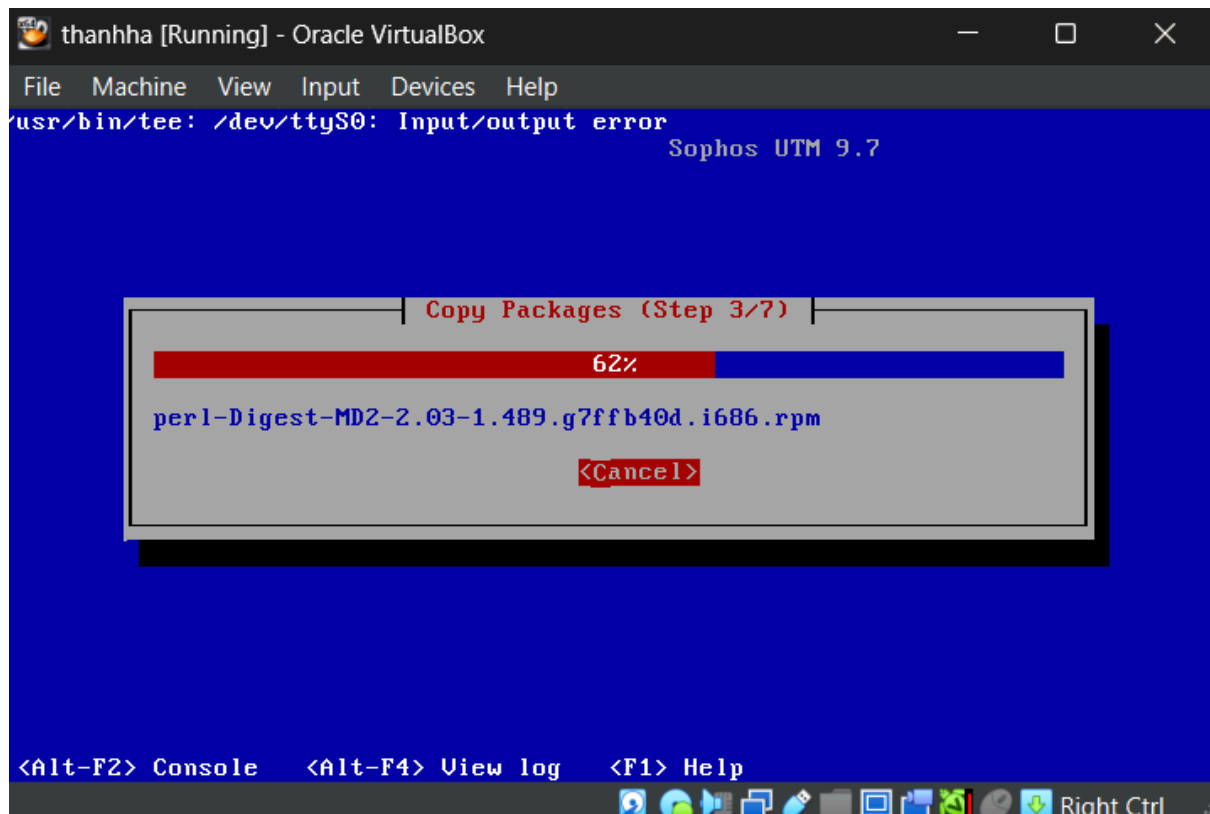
thanhha [Running] - Oracle VirtualBox

File Machine View Input Devices Help

/usr/bin/tee: /dev/ttyS0: Input/output error

Sophos UTM 9.7

Copy Packages (Step 3/7)

62%

perl-Digest-MD2-2.03-1.489.g7ffb40d.i686.rpm

<Cancel>

<Alt-F2> Console <Alt-F4> View log <F1> Help

Right Ctrl